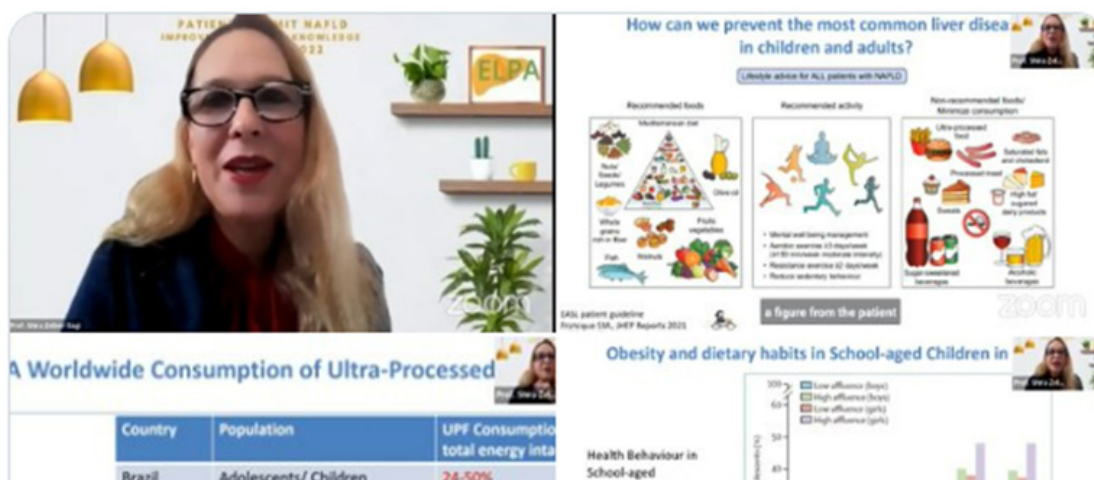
PATIENT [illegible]IT NAFLD
IMPROV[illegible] KNOWLEDGE
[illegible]022

ELPA

zoom

Prof. Shira Zelber-Sagi

How can we prevent the most common liver disea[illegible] in children and adults?

Lifestyle advice for ALL patients with NAFLD

Recommended foods

Mediterranean diet

Nuts/Seeds/Legumes

Olive oil

Whole grains rich in fiber

Fruits vegetables

Walnuts

Fish

Recommended activity

• Mental well being management
• Aerobic exercise ≥3 days/week (≥150 min/week moderate intensity)
• Resistance exercise ≥2 days/week
• Reduce sedentary behaviour

Non-recommended foods/ Minimize consumption

Ultra-processed food

Saturated fats and cholesterol

Processed meat

Sweets

High fat sugared dairy products

Sugar-sweetened beverages

Alcoholic beverages

EASL patient guideline
Francque SM., JHEP Reports 2021

a figure from the patient

zoom

Prof. Shira Zel...

A Worldwide Consumption of Ultra-Processed

Prof. Shira Zel...

| Country | Population | UPF Consumptio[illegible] total energy inta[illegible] |
|---|---|---|
| Brazil | Adolescents/ Children | 24-50% |

Obesity and dietary habits in School-aged Children in

Shira Zel...

100
60
50
40

Low affluence (boys)
High affluence (boys)
Low affluence (girls)
High affluence (girls)

Health Behaviour in School-aged